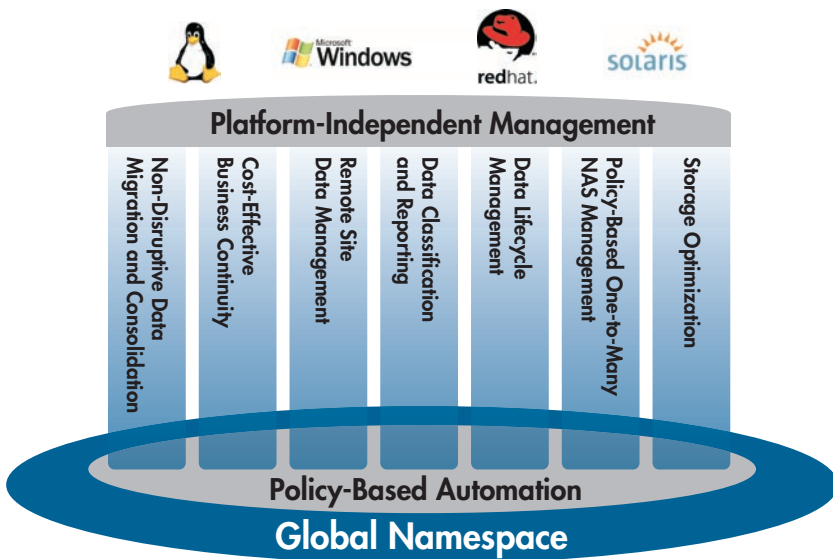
Microsoft Windows

redhat.

solaris

Platform-Independent Management

Non-Disruptive Data Migration and Consolidation

Cost-Effective Business Continuity

Remote Site Data Management

Data Classification and Reporting

Data Lifecycle Management

Policy-Based One-to-Many NAS Management

Storage Optimization

Policy-Based Automation

Global Namespace